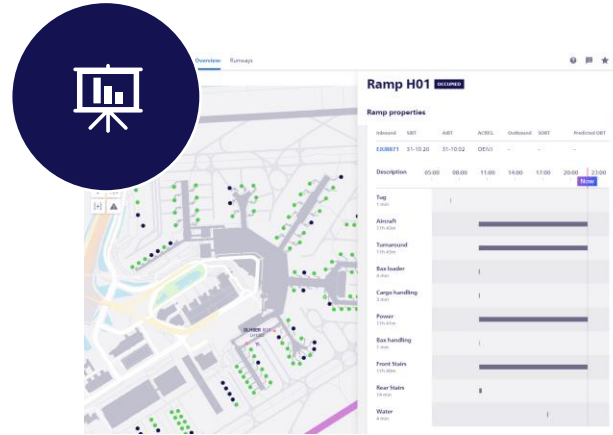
Overview Runways

Ramp H01 OCCUPIED

Ramp properties

| Inbound | SIBT | AIBT | ACREG | Outbound | SOBT | Predicted OBT |
|---|---|---|---|---|---|---|
| EZU8871 | 31-10:20 | 31-10:02 | OENS | – | – | – |

Description 05:00 08:00 11:00 14:00 17:00 20:00 23:00

Now

Tug
1 min

Aircraft
11h 42m

Turnaround
11h 45m

Bax loader
4 min

Cargo handling
3 min

Power
11h 41m

Bax handling
1 min

Front Stairs
11h 40m

Rear Stairs
10 min

Water
4 min